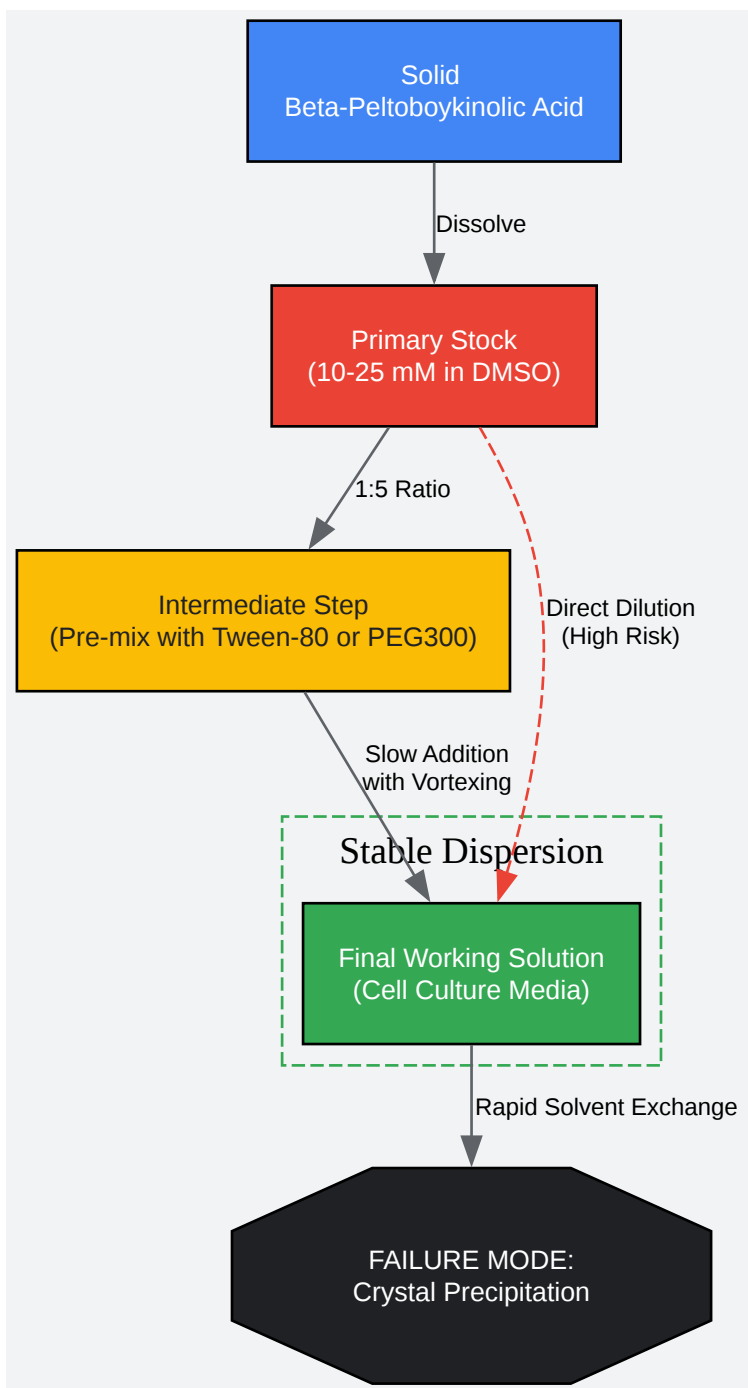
Solid
Beta-Peltoboykinolic Acid

Dissolve

Primary Stock
(10-25 mM in DMSO)

1:5 Ratio

Direct Dilution
(High Risk)

Intermediate Step
(Pre-mix with Tween-80 or PEG300)

Slow Addition
with Vortexing

Stable Dispersion

Final Working Solution
(Cell Culture Media)

Rapid Solvent Exchange

FAILURE MODE:
Crystal Precipitation